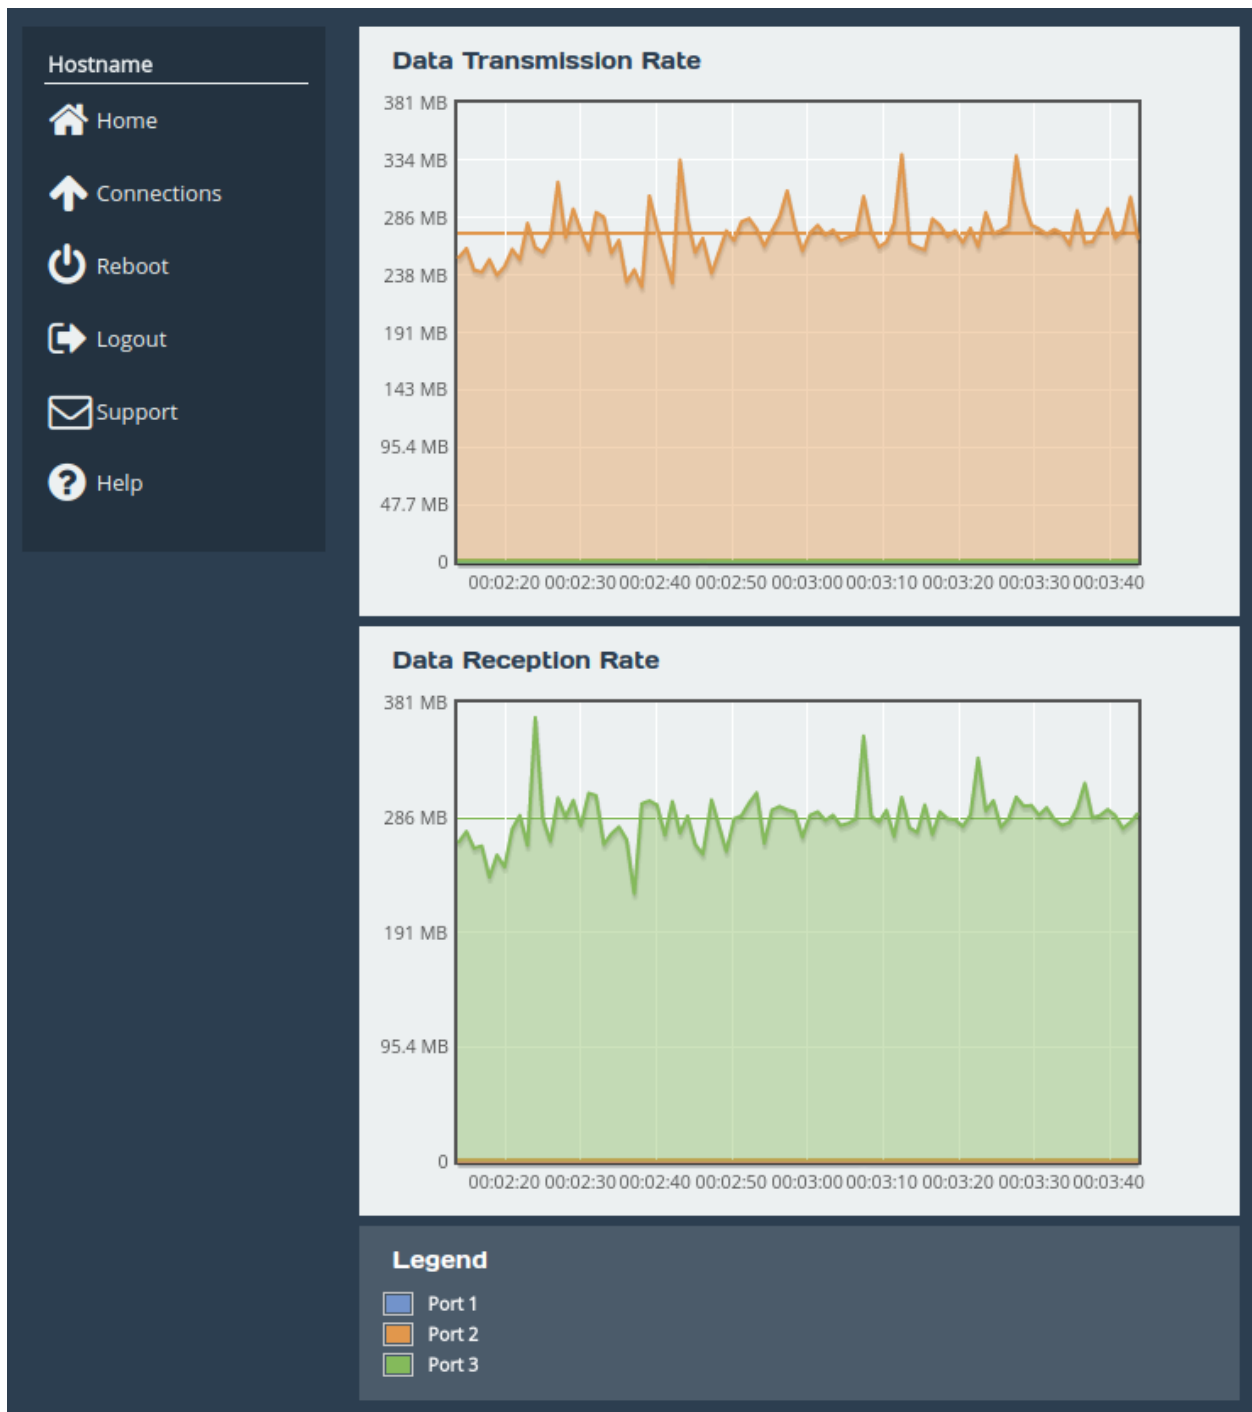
Hostname

Home

Connections

Reboot

Logout

Support

Help

Data Transmission Rate

381 MB
334 MB
286 MB
238 MB
191 MB
143 MB
95.4 MB
47.7 MB
0

00:02:20 00:02:30 00:02:40 00:02:50 00:03:00 00:03:10 00:03:20 00:03:30 00:03:40

Data Reception Rate

381 MB
286 MB
191 MB
95.4 MB
0

00:02:20 00:02:30 00:02:40 00:02:50 00:03:00 00:03:10 00:03:20 00:03:30 00:03:40

Legend

Port 1
Port 2
Port 3